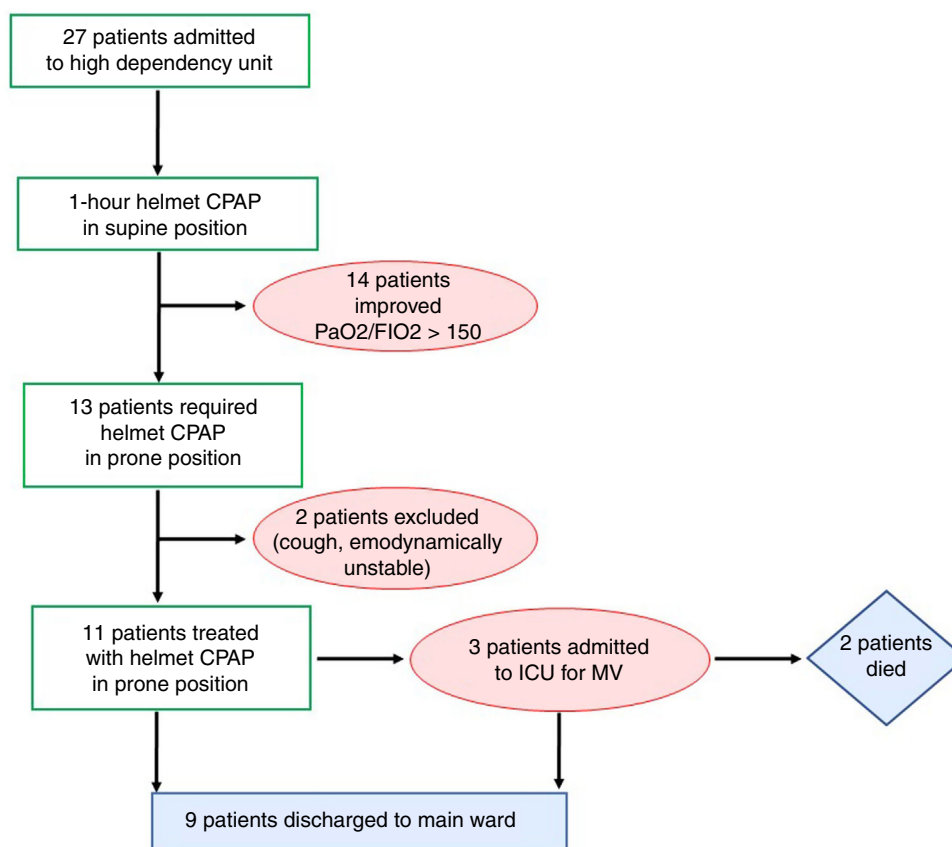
27 patients admitted to high dependency unit

1-hour helmet CPAP in supine position

14 patients improved PaO2/FIO2 > 150

13 patients required helmet CPAP in prone position

2 patients excluded (cough, emodynamically unstable)

11 patients treated with helmet CPAP in prone position

3 patients admitted to ICU for MV

2 patients died

9 patients discharged to main ward